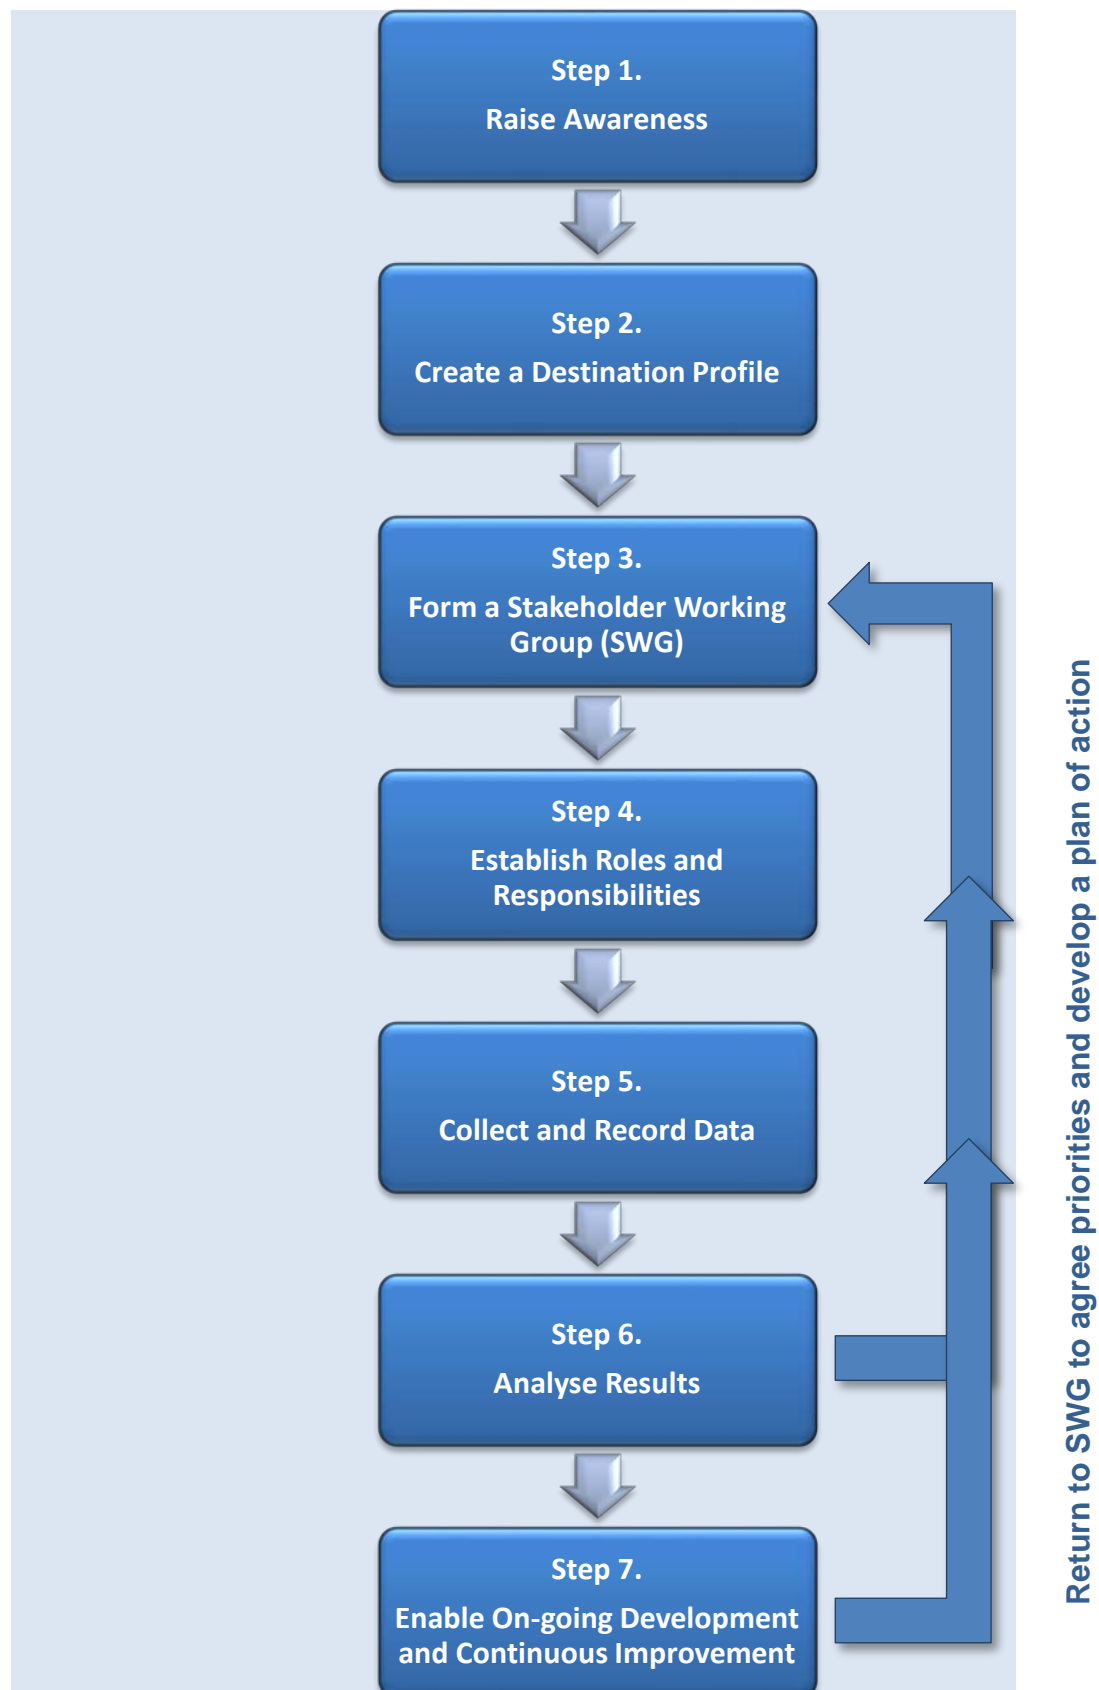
Step 1.
Raise Awareness

Step 2.
Create a Destination Profile

Step 3.
Form a Stakeholder Working Group (SWG)

Step 4.
Establish Roles and Responsibilities

Step 5.
Collect and Record Data

Step 6.
Analyse Results

Step 7.
Enable On-going Development and Continuous Improvement

Return to SWG to agree priorities and develop a plan of action